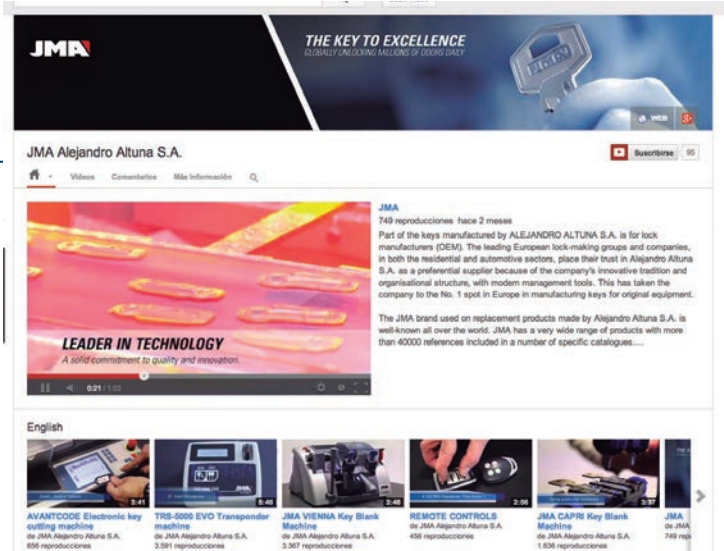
JMA

THE KEY TO EXCELLENCE
GLOBALLY UNLOCKING MILLIONS OF DOORS DAILY

WEB

JMA Alejandro Altuna S.A.

Suscribirse 95

Vídeos Comentarios Más información

JMA
749 reproducciones hace 2 meses
Part of the keys manufactured by ALEJANDRO ALTUNA S.A. is for lock manufacturers (OEM). The leading European lock-making groups and companies, in both the residential and automotive sectors, place their trust in Alejandro Altuna S.A. as a preferential supplier because of the company's innovative tradition and organisational structure, with modern management tools. This has taken the company to the No. 1 spot in Europe in manufacturing keys for original equipment.

The JMA brand used on replacement products made by Alejandro Altuna S.A. is well-known all over the world. JMA has a very wide range of products with more than 40000 references included in a number of specific catalogues....

LEADER IN TECHNOLOGY
A solid commitment to quality and innovation.

0:21 / 1:03

English

3:41
AVANTCODE Electronic key cutting machine
de JMA Alejandro Altuna S.A.
656 reproducciones

8:48
TRS-5000 EVO Transponder machine
de JMA Alejandro Altuna S.A.
3.591 reproducciones

3:48
JMA VIENNA Key Blank Machine
de JMA Alejandro Altuna S.A.
3.367 reproducciones

2:56
REMOTE CONTROLS
de JMA Alejandro Altuna S.A.
456 reproducciones

3:37
JMA CAPRI Key Blank Machine
de JMA Alejandro Altuna S.A.
1.636 reproducciones

JMA
de JM
749 rep